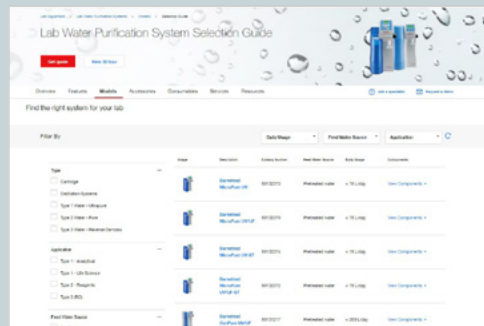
Lab Equipment > Lab Water Purification Systems > Water > Selection Guide

Lab Water Purification System Selection Guide

Get quote

View 3D tour

Overview Features Models Accessories Consumables Services Resources

Ask a specialist

Request a demo

Find the right system for your lab

Filter By

Daily Usage

Feed Water Source

Application

Type

Cartridge

Distillation Systems

Type 1 Water - Ultrapure

Type 2 Water - Pure

Type 3 Water - Reverse Osmosis

Application

Type 1 - Analytical

Type 1 - Life Science

Type 2 - Reagents

Type 3 (RO)

Feed Water Source

| Image | Description | Catalog Number | Feed Water Source | Daily Usage | Components |
|---|---|---|---|---|---|
| | Barnstead MicroPure UV | 50132370 | Pretreated water | < 10 L/day | View Components |
| | Barnstead MicroPure UV/UF | 50132372 | Pretreated water | < 10 L/day | View Components |
| | Barnstead MicroPure UV/UF ST | 50132374 | Pretreated water | < 10 L/day | View Components |
| | Barnstead MicroPure UV/UF ST | 50132373 | Pretreated water | < 10 L/day | View Components |
| | Barnstead GenPure UV/UF | 50132377 | Pretreated water | < 200 L/day | View Components |